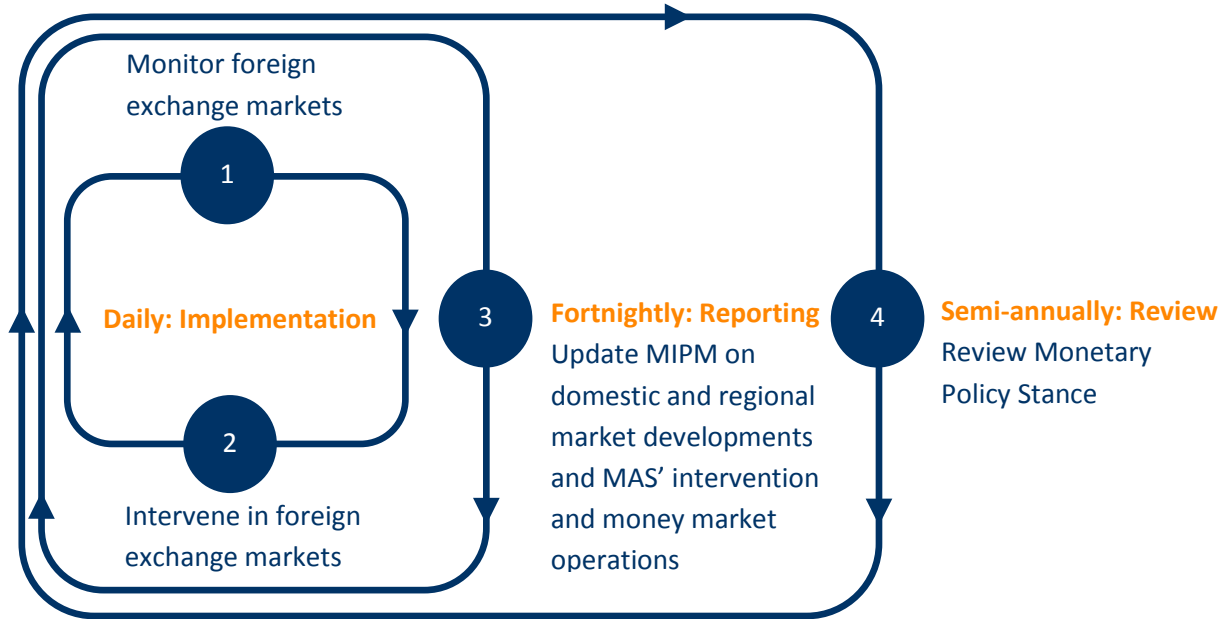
Monitor foreign exchange markets

1

Daily: Implementation

2

Intervene in foreign exchange markets

3

Fortnightly: Reporting

Update MIPM on domestic and regional market developments and MAS' intervention and money market operations

4

Semi-annually: Review

Review Monetary Policy Stance